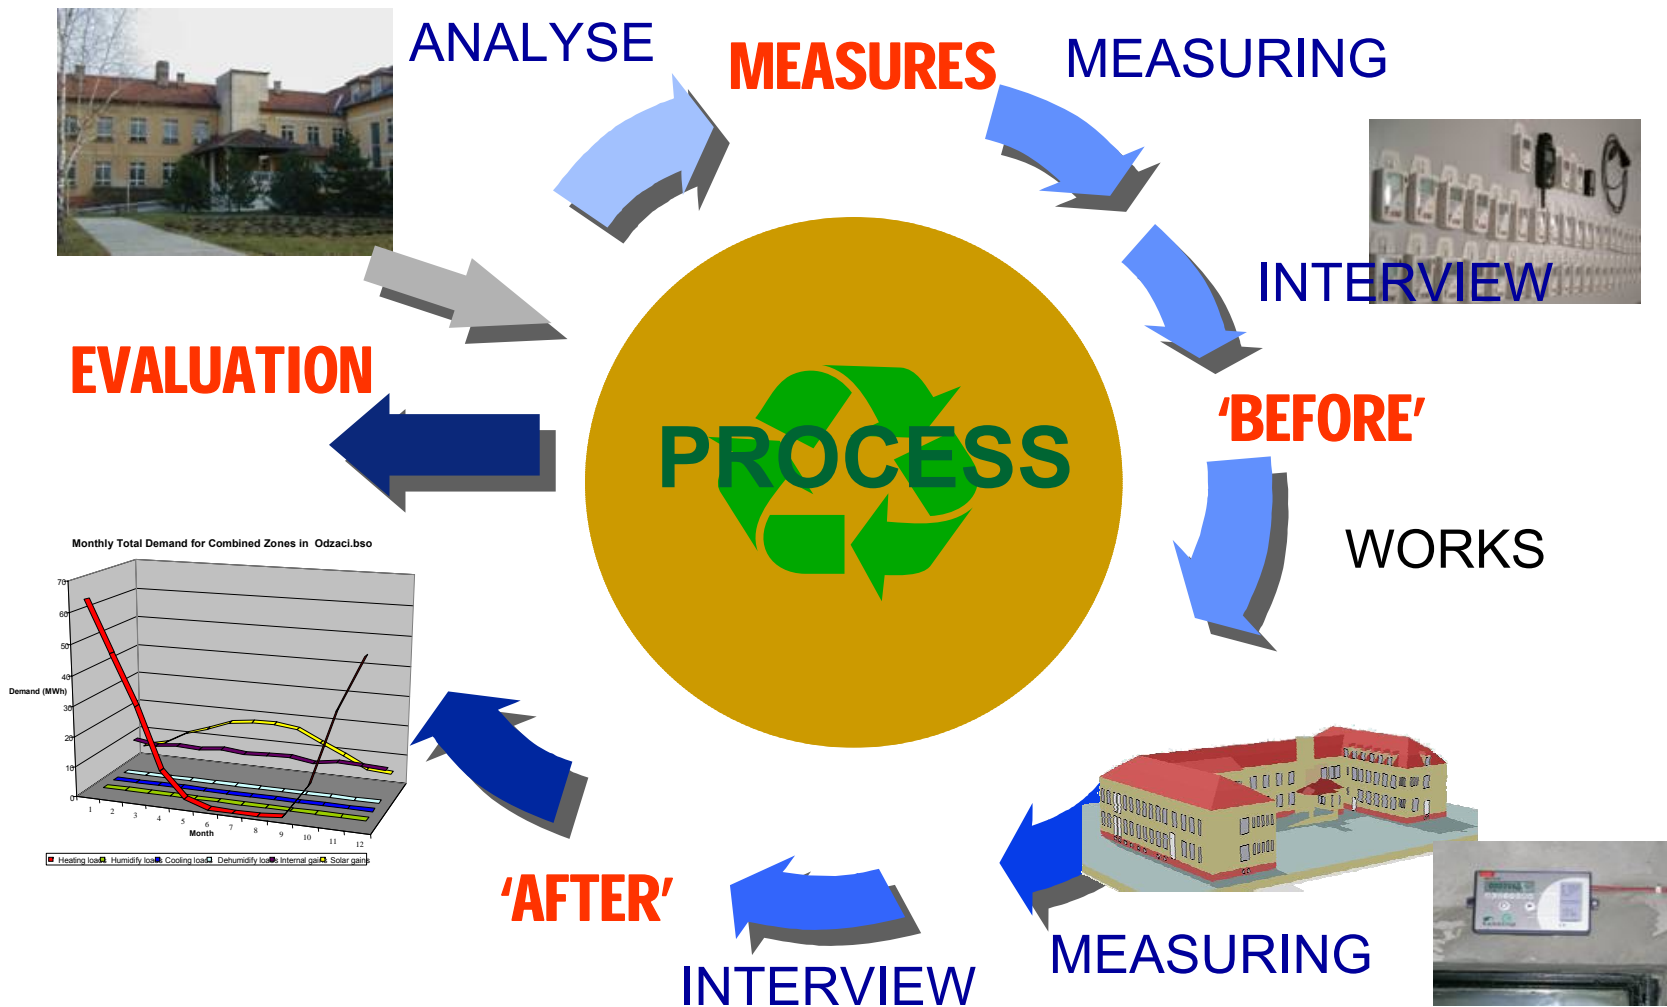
ANALYSE

MEASURES

MEASURING

INTERVIEW

'BEFORE'

WORKS

MEASURING

INTERVIEW

'AFTER'

EVALUATION

PROCESS

Monthly Total Demand for Combined Zones in Odzaci.bso

Demand (MWh)

70
60
50
40
30
20
10
0

1 2 3 4 5 6 7 8 9 10 11 12

Month

Heating load Humidify load Cooling load Dehumidify load Internal gain Solar gains